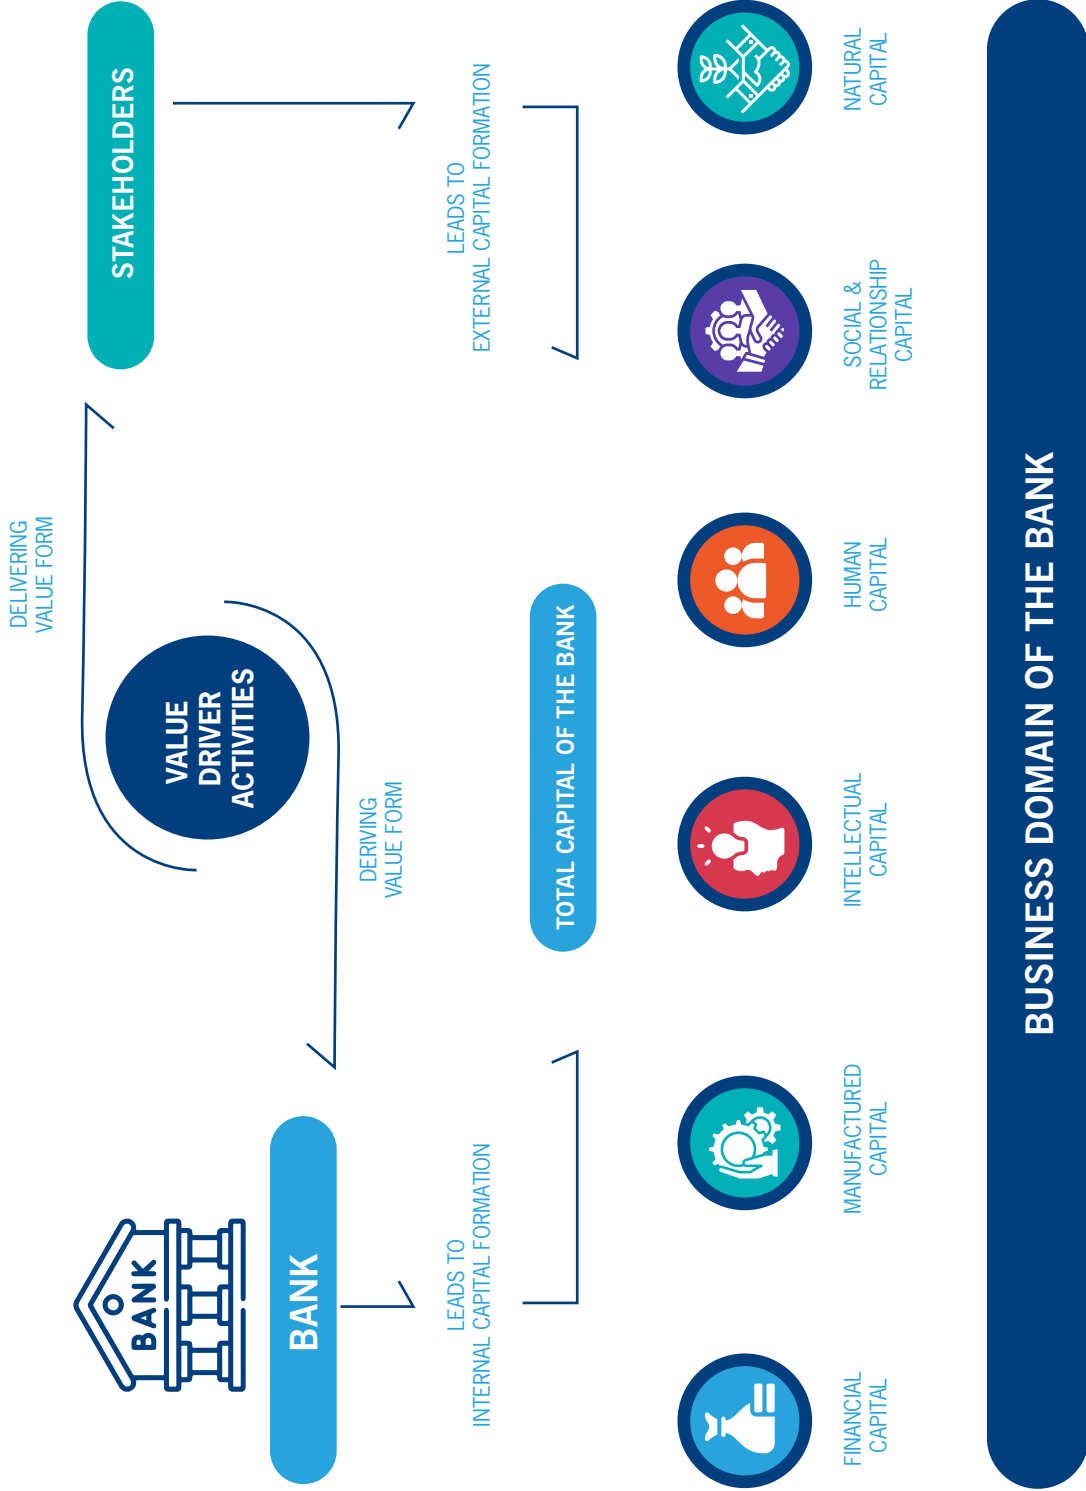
STAKEHOLDERS

DELIVERING VALUE FORM

VALUE DRIVER ACTIVITIES

DERIVING VALUE FORM

BANK

BANK

LEADS TO EXTERNAL CAPITAL FORMATION

LEADS TO INTERNAL CAPITAL FORMATION

TOTAL CAPITAL OF THE BANK

NATURAL CAPITAL

SOCIAL & RELATIONSHIP CAPITAL

HUMAN CAPITAL

INTELLECTUAL CAPITAL

MANUFACTURED CAPITAL

FINANCIAL CAPITAL

BUSINESS DOMAIN OF THE BANK